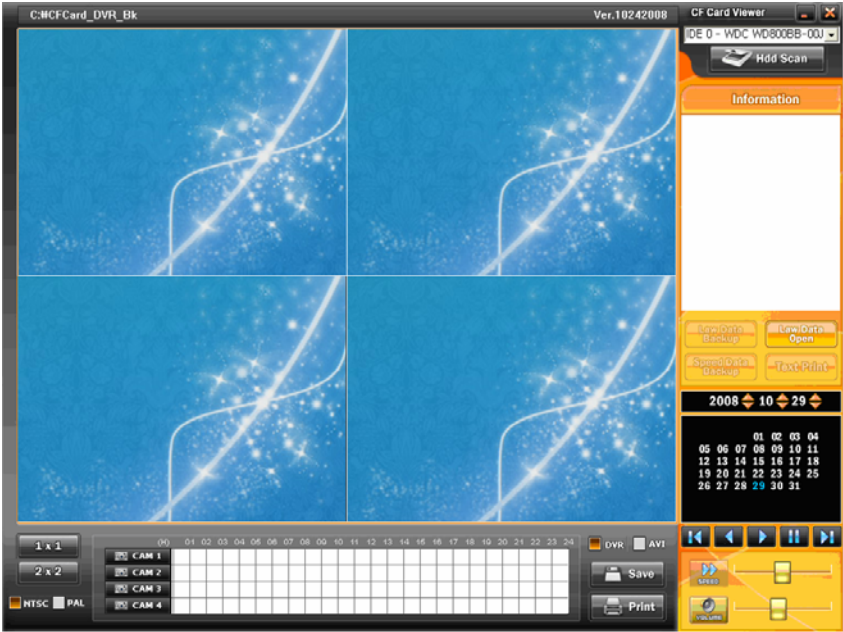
C:\CFCard_DVR_Bk

Ver.10242008

CF Card Viewer

IDE 0 - WDC WD800BB-00J

Hdd Scan

Information

Law Data Backup

Law Data Open

Speed Data Backup

Text Print

2008 10 29

| | | | 01 | 02 | 03 | 04 |
|---|---|---|---|---|---|---|
| 05 | 06 | 07 | 08 | 09 | 10 | 11 |
| 12 | 13 | 14 | 15 | 16 | 17 | 18 |
| 19 | 20 | 21 | 22 | 23 | 24 | 25 |
| 26 | 27 | 28 | 29 | 30 | 31 | |

1 x 1

2 x 2

NTSC PAL

(H) 01 02 03 04 05 06 07 08 09 10 11 12 13 14 15 16 17 18 19 20 21 22 23 24

CAM 1
CAM 2
CAM 3
CAM 4

DVR AVI

Save

Print

SPEED

VOLUME